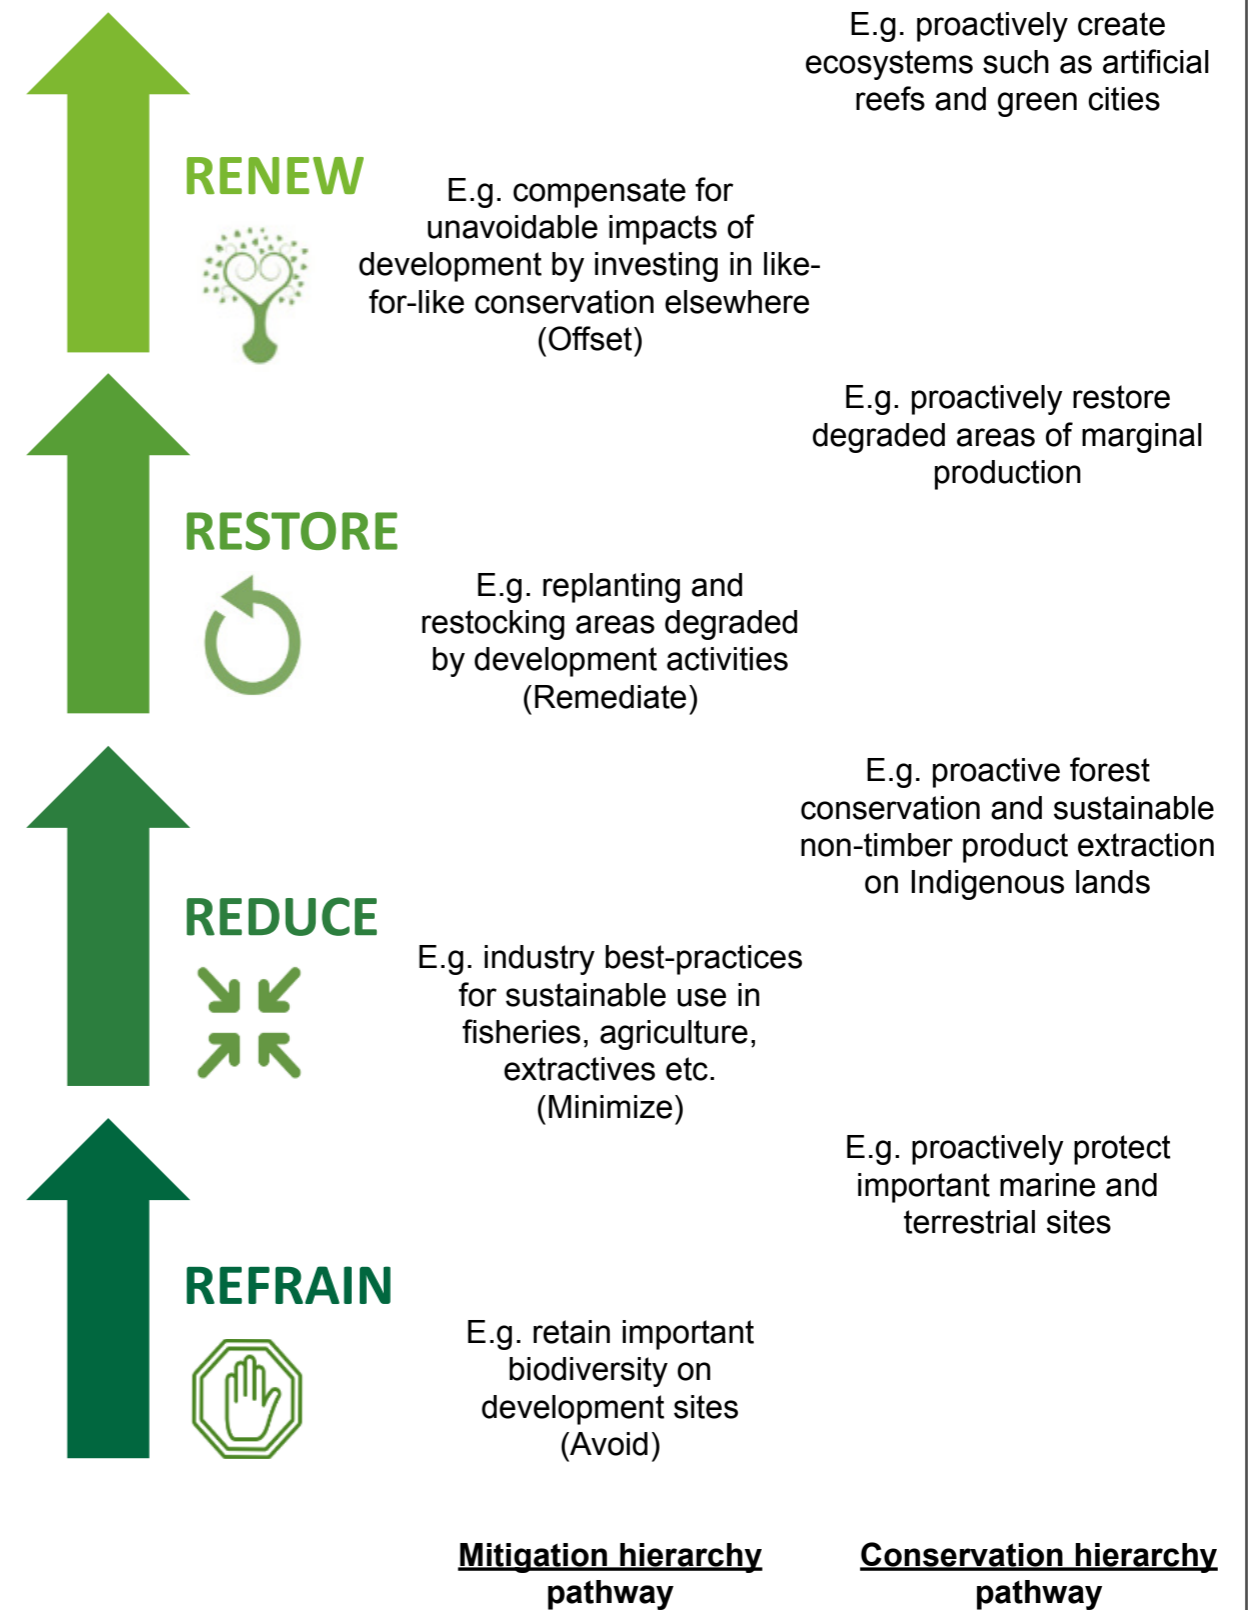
E.g. proactively create ecosystems such as artificial reefs and green cities

RENEW

E.g. compensate for unavoidable impacts of development by investing in like-for-like conservation elsewhere (Offset)

E.g. proactively restore degraded areas of marginal production

RESTORE

E.g. replanting and restocking areas degraded by development activities (Remediate)

E.g. proactive forest conservation and sustainable non-timber product extraction on Indigenous lands

REDUCE

E.g. industry best-practices for sustainable use in fisheries, agriculture, extractives etc. (Minimize)

E.g. proactively protect important marine and terrestrial sites

REFRAIN

E.g. retain important biodiversity on development sites (Avoid)

Mitigation hierarchy pathway

Conservation hierarchy pathway